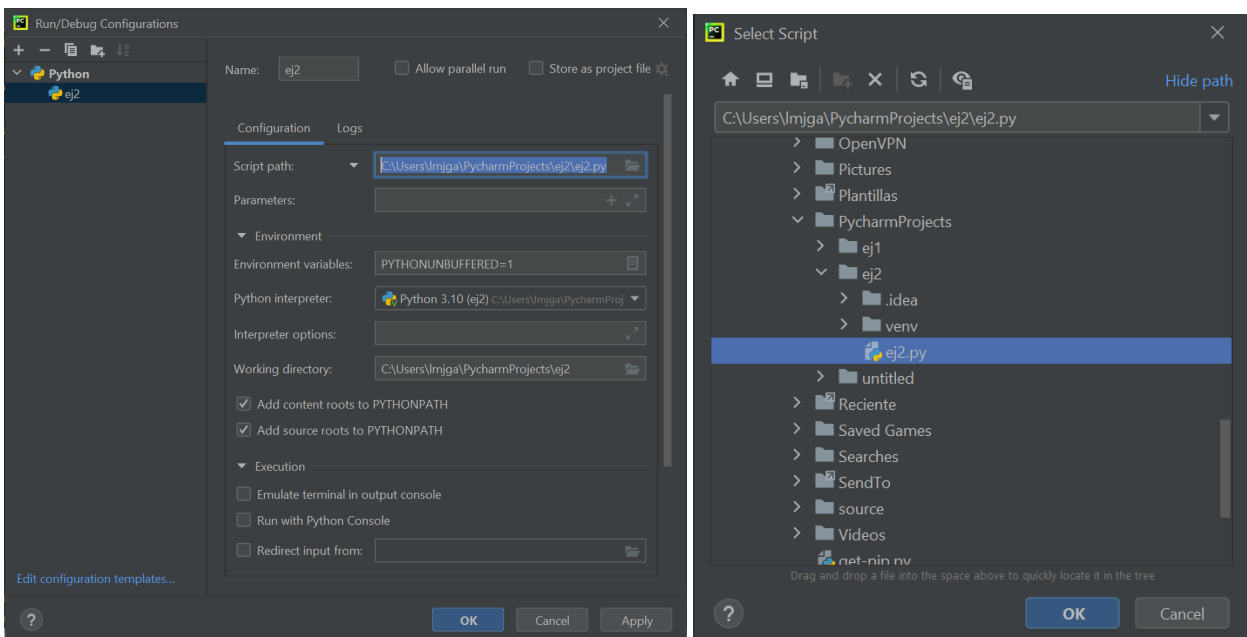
Run/Debug Configurations

Python
ej2

Name: ej2
Allow parallel run
Store as project file

Configuration
Logs

Script path: C:\Users\lmjga\PycharmProjects\ej2\ej2.py
Parameters:
Environment
Environment variables: PYTHONUNBUFFERED=1
Python interpreter: Python 3.10 (ej2) C:\Users\lmjga\PycharmProj
Interpreter options:
Working directory: C:\Users\lmjga\PycharmProjects\ej2
Add content roots to PYTHONPATH
Add source roots to PYTHONPATH
Execution
Emulate terminal in output console
Run with Python Console
Redirect input from:

Edit configuration templates...

?
OK
Cancel
Apply

Select Script

Hide path

C:\Users\lmjga\PycharmProjects\ej2\ej2.py

OpenVPN
Pictures
Plantillas
PycharmProjects
ej1
ej2
.idea
venv
ej2.py
untitled
Reciente
Saved Games
Searches
SendTo
source
Videos
get-pip.py

Drag and drop a file into the space above to quickly locate it in the tree

?
OK
Cancel